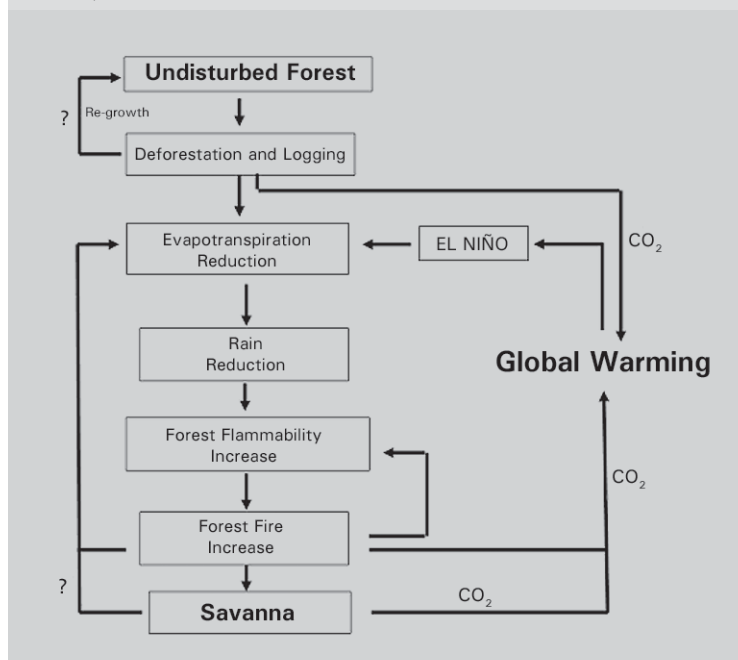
Undisturbed Forest

?

Re-growth

Deforestation and Logging

Evapotranspiration Reduction

EL NIÑO

$CO_2$

Rain Reduction

Global Warming

Forest Flammability Increase

$CO_2$

Forest Fire Increase

?

Savanna

$CO_2$